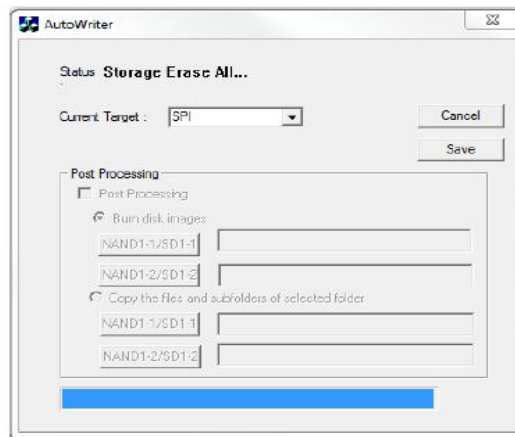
AutoWriter

Status Storage Erase All...

Current Target : SPI

Cancel

Save

Post Processing

Post Processing

Burn disk images

NAND1-1/SD1-1

NAND1-2/SD1-2

Copy the files and subfolders of selected folder

NAND1-1/SD1-1

NAND1-2/SD1-2